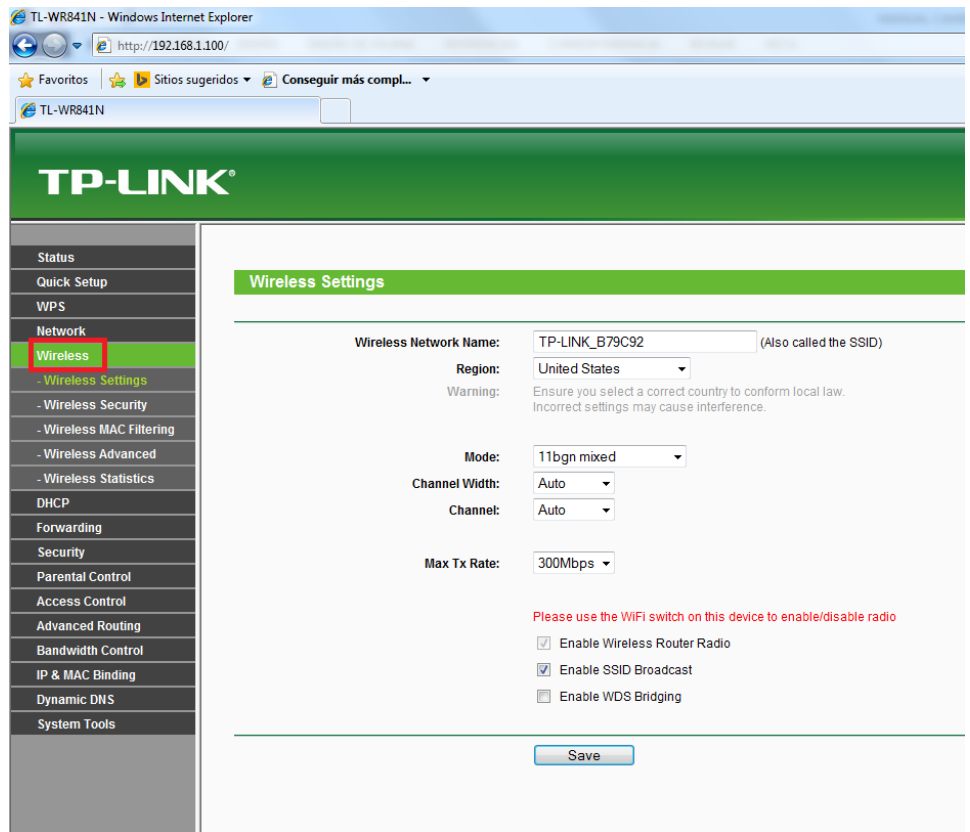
TL-WR841N - Windows Internet Explorer

http://192.168.1.100/

Favoritos | Sitios sugeridos ▾ | Conseguir más compl... ▾

TL-WR841N

TP-LINK®

Status
Quick Setup
WPS
Network
Wireless
- Wireless Settings
- Wireless Security
- Wireless MAC Filtering
- Wireless Advanced
- Wireless Statistics
DHCP
Forwarding
Security
Parental Control
Access Control
Advanced Routing
Bandwidth Control
IP & MAC Binding
Dynamic DNS
System Tools

Wireless Settings

Wireless Network Name: TP-LINK_B79C92 (Also called the SSID)
Region: United States
Warning: Ensure you select a correct country to conform local law. Incorrect settings may cause interference.

Mode: 11bgn mixed
Channel Width: Auto
Channel: Auto

Max Tx Rate: 300Mbps

Please use the WiFi switch on this device to enable/disable radio
Enable Wireless Router Radio
Enable SSID Broadcast
Enable WDS Bridging

Save